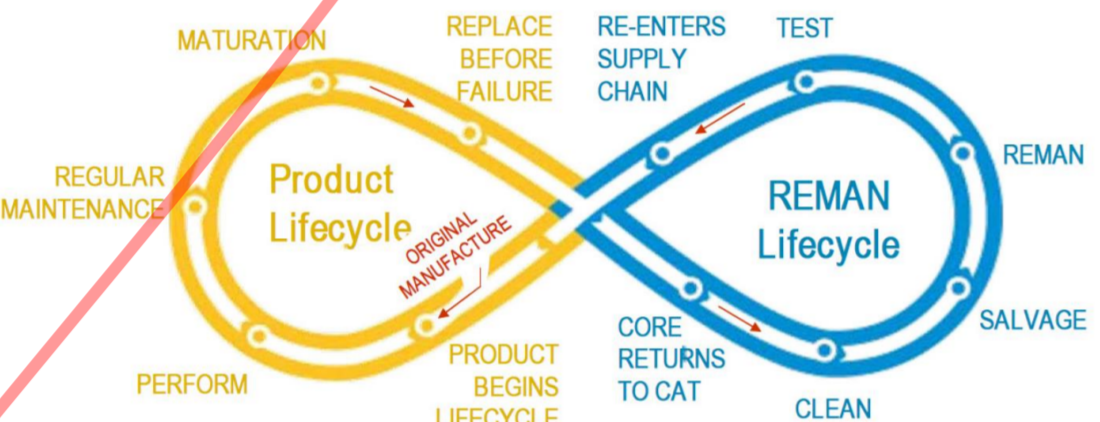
MATURATION

REPLACE BEFORE FAILURE

RE-ENTERS SUPPLY CHAIN

TEST

REGULAR MAINTENANCE

Product Lifecycle

ORIGINAL MANUFACTURE

REMAN Lifecycle

REMAN

SALVAGE

PERFORM

PRODUCT BEGINS LIFECYCLE

CORE RETURNS TO CAT

CLEAN